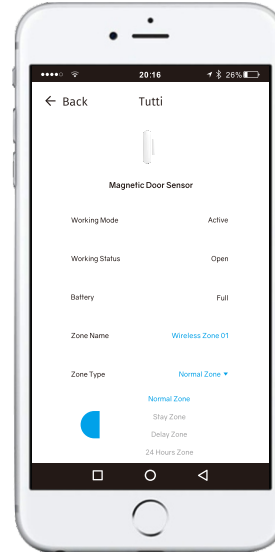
●●●●○ 20:16 26%

← Back Tutti

Magnetic Door Sensor

Working Mode Active

Working Status Open

Battery Full

Zone Name Wireless Zone 01

Zone Type Normal Zone ▾

Normal Zone
Stay Zone
Delay Zone
24 Hours Zone